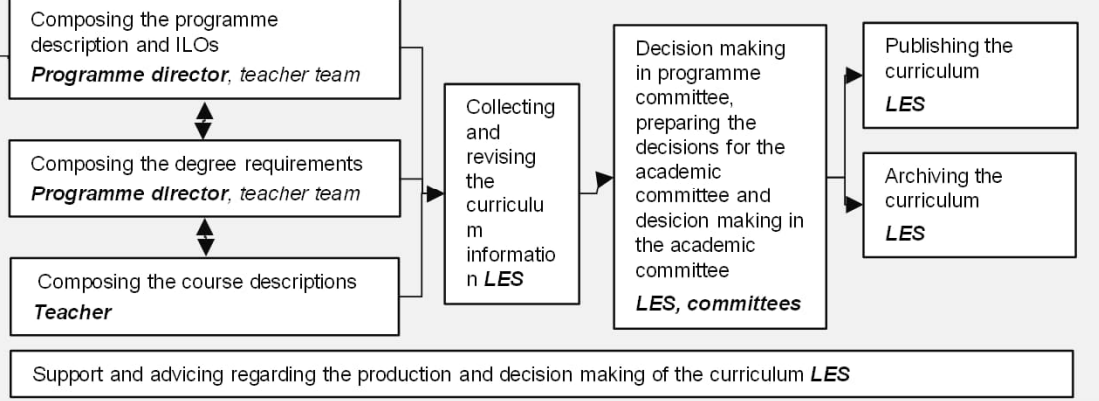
Composing the programme description and ILOs
**Programme director**, *teacher team*

Composing the degree requirements
**Programme director**, *teacher team*

Composing the course descriptions
**Teacher**

Collecting and revising the curriculum information **LES**

Decision making in programme committee, preparing the decisions for the academic committee and desicion making in the academic committee
**LES, committees**

Publishing the curriculum
**LES**

Archiving the curriculum
**LES**

Support and advicing regarding the production and decision making of the curriculum **LES**